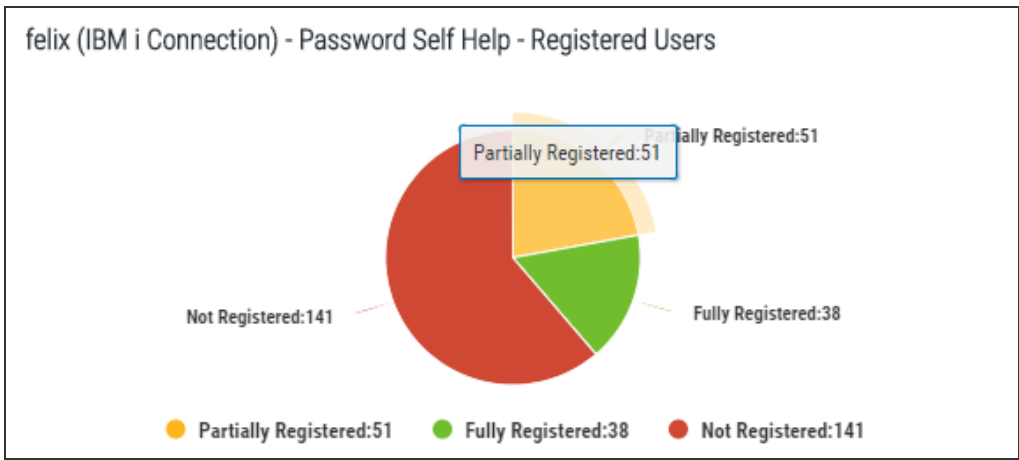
felix (IBM i Connection) - Password Self Help - Registered Users

Partially Registered:51

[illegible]ially Registered:51

Fully Registered:38

Not Registered:141

Partially Registered:51 Fully Registered:38 Not Registered:141